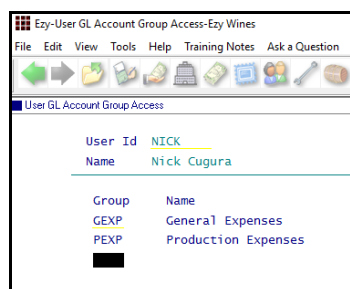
Ezy-User GL Account Group Access-Ezy Wines

File Edit View Tools Help Training Notes Ask a Question

User GL Account Group Access

User Id NICK
Name Nick Cugura

| Group | Name |
|---|---|
| GEXP | General Expenses |
| PEXP | Production Expenses |